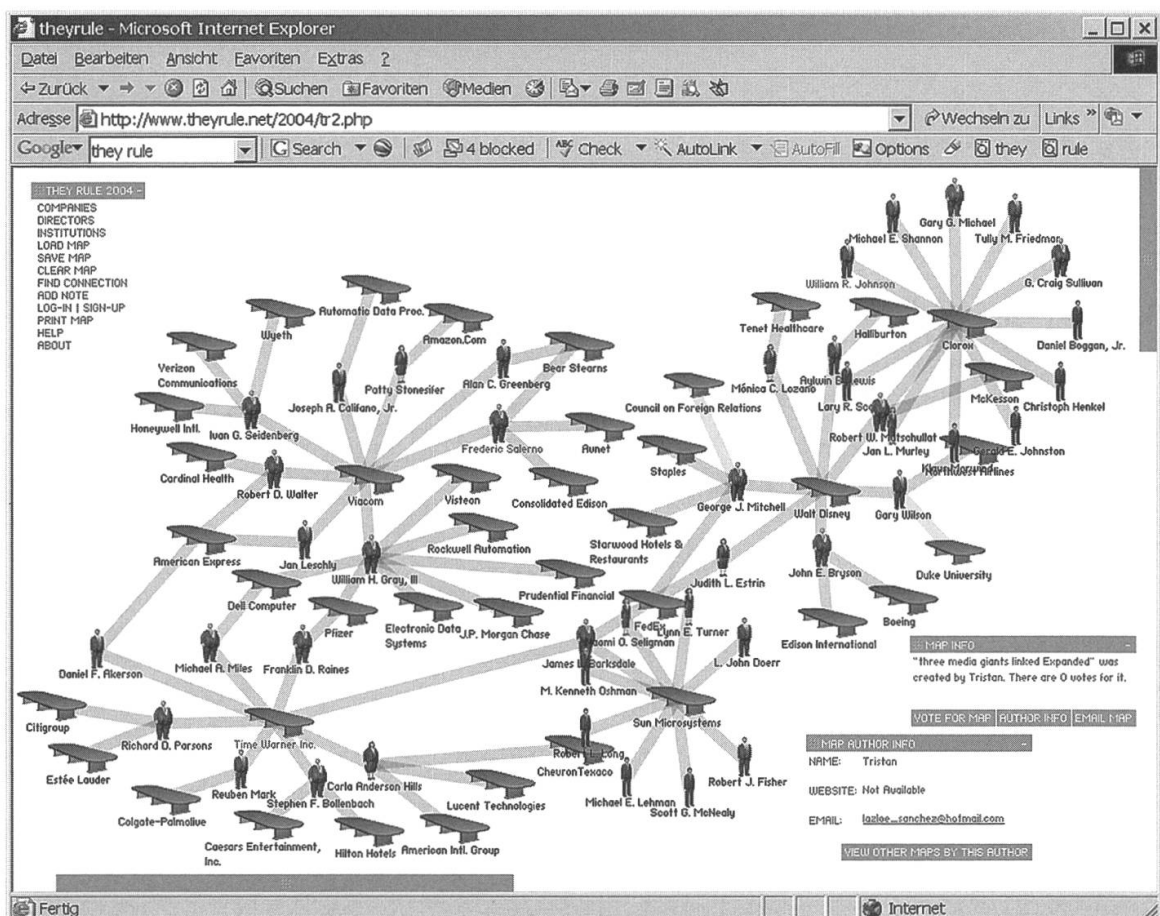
theyrule - Microsoft Internet Explorer

Datei Bearbeiten Ansicht Favoriten Extras ?

Zurück Suchen Favoriten Medien

Adresse http://www.theyrule.net/2004/tr2.php Wechseln zu Links

Google they rule Search 4 blocked Check AutoLink AutoFill Options they rule

THEY RULE 2004
COMPANIES
DIRECTORS
INSTITUTIONS
LOAD MAP
SAVE MAP
CLEAR MAP
FIND CONNECTION
ADD NOTE
LOG-IN | SIGN-UP
PRINT MAP
HELP
ABOUT

Gary G. Michael
Michael E. Shannon
Tully M. Friedman
William R. Johnson
G. Craig Sullivan
Tenet Healthcare
Halliburton
Clorox
Daniel Boggan, Jr.
Automatic Data Proc.
Wyeth
Amazon.Com
Bear Stearns
Verizon Communications
Patty Stonesifer
Alan C. Greenberg
Mónica C. Lozano
Council on Foreign Relations
Aylwin B. Lewis
Lary R. Scott
McKesson
Christoph Henkel
Joseph A. Califano, Jr.
Honeywell Intl.
Ivan G. Seidenberg
Frederic Salerno
Aunet
Robert W. Matschullat
Jan L. Murley
Gerald E. Johnston
Staples
Northwest Airlines
Cardinal Health
Robert D. Walter
Viacom
Visteon
Consolidated Edison
George J. Mitchell
Walt Disney
Gary Wilson
Starwood Hotels & Restaurants
American Express
Jan Leschly
William H. Gray, III
Rockwell Automation
John E. Bryson
Duke University
Judith L. Estrin
Dell Computer
Prudential Financial
Boeing
Pfizer
Electronic Data Systems
J.P. Morgan Chase
FedEx
Naomi O. Seligman
Lynn E. Turner
Edison International
Michael A. Miles
Franklin D. Raines
James L. Barksdale
L. John Doerr
Daniel F. Akerson
M. Kenneth Oshman
Citigroup
Richard D. Parsons
Time Warner Inc.
Sun Microsystems
Robert L. Long
ChevronTexaco
Estée Lauder
Reuben Mark
Carla Anderson Hills
Robert J. Fisher
Stephen F. Bollenbach
Lucent Technologies
Michael E. Lehman
Scott G. McNealy
Colgate-Palmolive
Caesars Entertainment, Inc.
Hilton Hotels
American Intl. Group

MAP INFO
"three media giants linked Expanded" was created by Tristan. There are 0 votes for it.

VOTE FOR MAP | AUTHOR INFO | EMAIL MAP

MAP AUTHOR INFO
NAME: Tristan
WEBSITE: Not Available
EMAIL: lazloe_sanchez@hotmail.com

VIEW OTHER MAPS BY THIS AUTHOR

Fertig
Internet